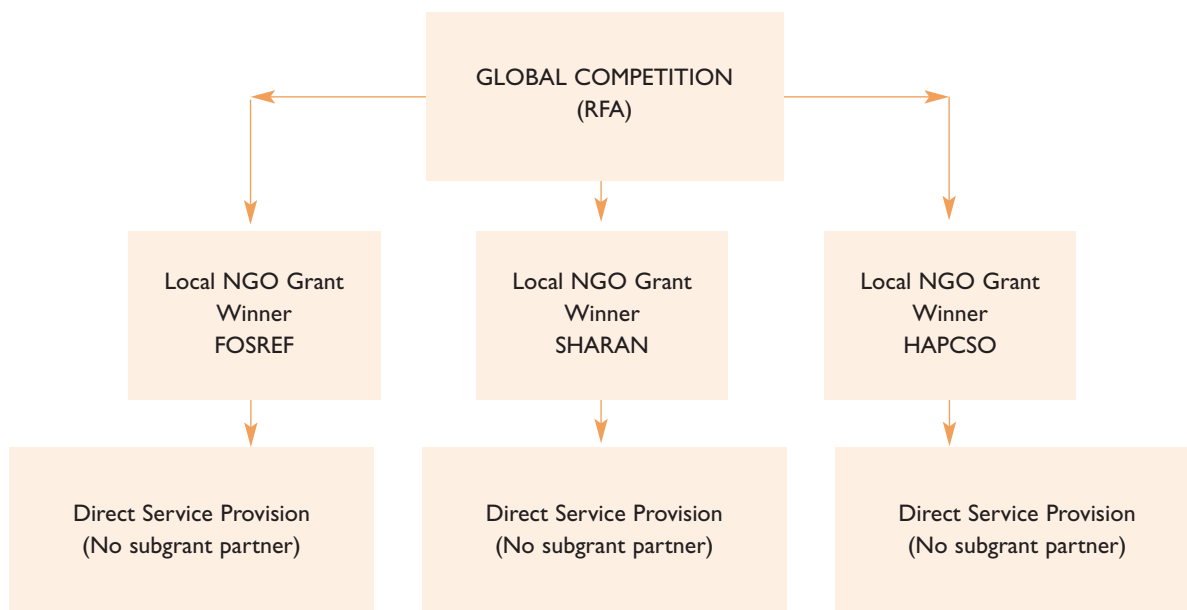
GLOBAL COMPETITION
(RFA)

Local NGO Grant
Winner
FOSREF

Local NGO Grant
Winner
SHARAN

Local NGO Grant
Winner
HAPCSO

Direct Service Provision
(No subgrant partner)

Direct Service Provision
(No subgrant partner)

Direct Service Provision
(No subgrant partner)